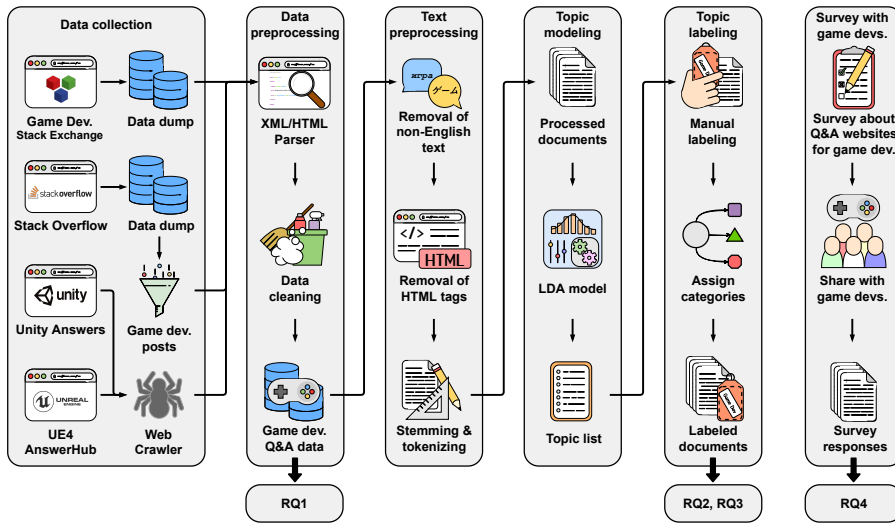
Data collection

Game Dev. Stack Exchange

Data dump

stackoverflow

Stack Overflow

Data dump

unity

Unity Answers

Game dev. posts

UNREAL ENGINE

UE4 AnswerHub

Web Crawler

Data preprocessing

XML/HTML Parser

Data cleaning

Game dev. Q&A data

RQ1

Text preprocessing

игра

ゲーム

Removal of non-English text

</>

HTML

Removal of HTML tags

Stemming & tokenizing

Topic modeling

Processed documents

LDA model

Topic list

Topic labeling

Manual labeling

Assign categories

Labeled documents

RQ2, RQ3

Survey with game devs.

Survey about Q&A websites for game dev.

Share with game devs.

Survey responses

RQ4